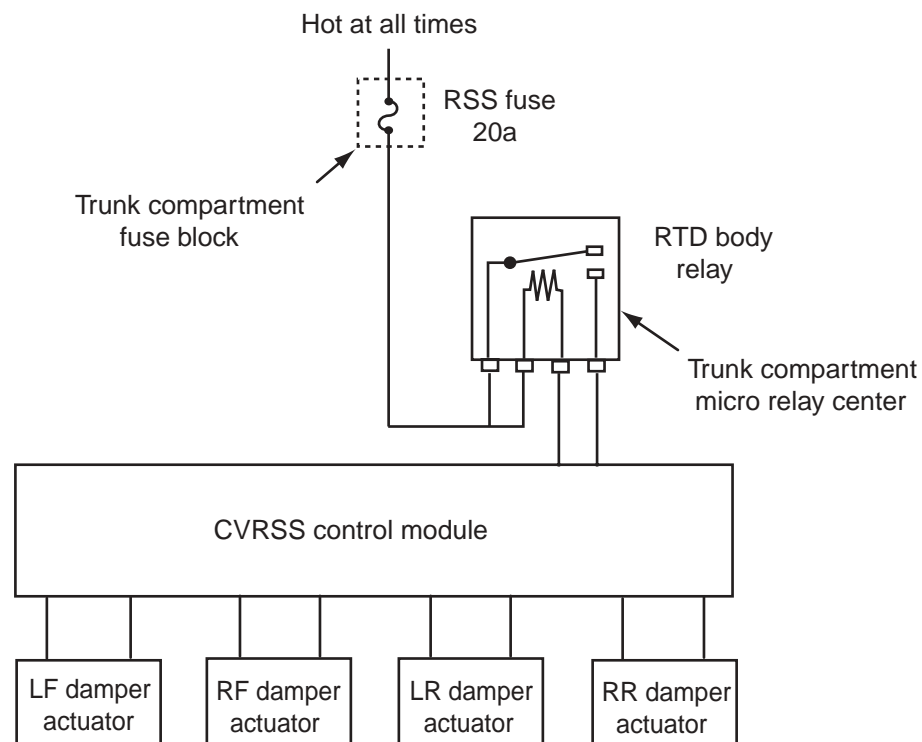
Hot at all times

RSS fuse
20a

Trunk compartment
fuse block

RTD body
relay

Trunk compartment
micro relay center

CVRSS control module

LF damper
actuator

RF damper
actuator

LR damper
actuator

RR damper
actuator